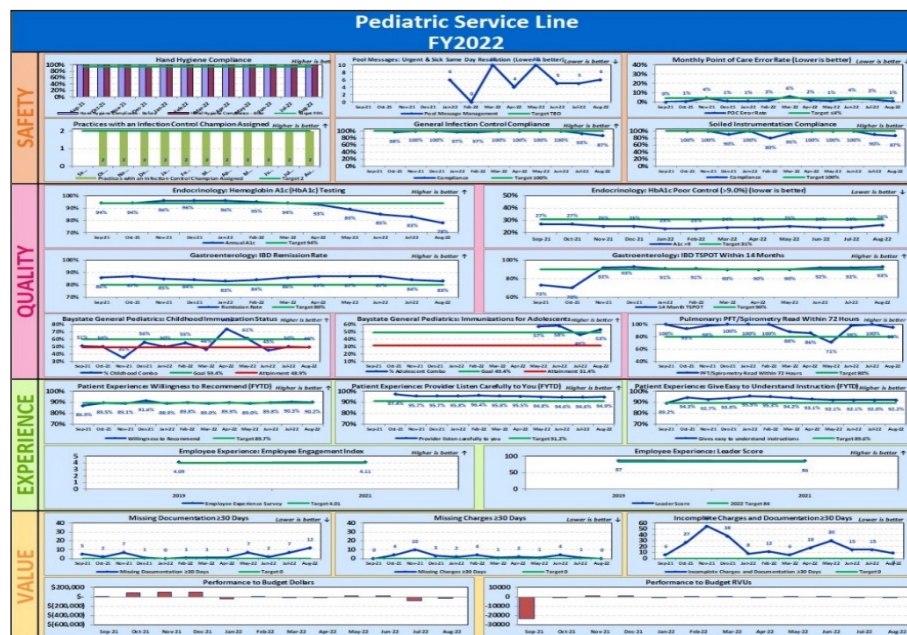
Pediatric Service Line
FY2022

SAFETY

Hand Hygiene Compliance
Higher is better

Pool Messages: Urgent & Sick Same Day Resolution (Lower is better)
Lower is better
Pool Message Management
Target TBD

Monthly Point of Care Error Rate (Lower is better)
Lower is better
POC Error Rate
Target ≤4%

Practices with an Infection Control Champion Assigned
Higher is better
Practices with an Infection Control Champion Assigned
Target 2

General Infection Control Compliance
Higher is better
Compliance
Target 100%

Soiled Instrumentation Compliance
Higher is better
Compliance
Target 100%

QUALITY

Endocrinology: Hemoglobin A1c (HbA1c) Testing
Higher is better
94% 94% 96% 96% 96% 95% 94% 93% 89% 86% 83% 78%
Sep-21 Oct-21 Nov-21 Dec-21 Jan-22 Feb-22 Mar-22 Apr-22 May-22 Jun-22 Jul-22 Aug-22
Annual A1c
Target 94%

Endocrinology: HbA1c Poor Control (>9.0%) (lower is better)
Lower is better
Sep-21 Oct-21 Nov-21 Dec-21 Jan-22 Feb-22 Mar-22 Apr-22 May-22 Jun-22 Jul-22 Aug-22
A1c >9
Target 30%

Gastroenterology: IBD Remission Rate
Higher is better
Remission Rate
Target 80%

Gastroenterology: IBD TSPOT Within 14 Months
Higher is better
72% 70%
14 Month TSPOT
Target 90%

Baystate General Pediatrics: Childhood Immunization Status
Higher is better
% Childhood Combo
Goal 56.4%
Attainment 48.8%

Baystate General Pediatrics: Immunizations for Adolescents
Higher is better
% Adolescent Combo
Goal 60.4%
Attainment 31.4%

Pulmonary: PFT/Spirometry Read Within 72 Hours
Higher is better
PFT/Spirometry Read Within 72 Hours
Target 80%

EXPERIENCE

Patient Experience: Willingness to Recommend (FYTD)
Higher is better
86.9% 89.5% 89.1% 91.6% 88.9% 89.6% 89.0% 89.9% 89.0% 89.8% 90.2% 90.2%
Willingness to Recommend
Target 89.7%

Patient Experience: Provider Listen Carefully to You (FYTD)
Higher is better
Provider listen carefully to you
Target 91.2%

Patient Experience: Give Easy to Understand Instruction (FYTD)
Higher is better
Gives easy to understand instructions
Target 89.6%

Employee Experience: Employee Engagement Index
Higher is better
4.08 4.11
2019 2021
Employee Experience Survey
Target 4.01

Employee Experience: Leader Score
Higher is better
97 98
2019 2021
Leader Score
2022 Target 84

VALUE

Missing Documentation ≥30 Days
Lower is better
Missing Documentation ≥30 Days
Target 0

Missing Charges ≥30 Days
Lower is better
Missing Charges ≥30 Days
Target 0

Incomplete Charges and Documentation ≥30 Days
Lower is better
Incomplete Charges and Documentation ≥30 Days
Target 0

Performance to Budget Dollars
$200,000
$-
$(200,000)
$(400,000)
$(600,000)
Sep-21 Oct-21 Nov-21 Dec-21 Jan-22 Feb-22 Mar-22 Apr-22 May-22 Jun-22 Jul-22 Aug-22

Performance to Budget RVUs
10000
0
-10000
-20000
-30000
Sep-21 Oct-21 Nov-21 Dec-21 Jan-22 Feb-22 Mar-22 Apr-22 May-22 Jun-22 Jul-22 Aug-22